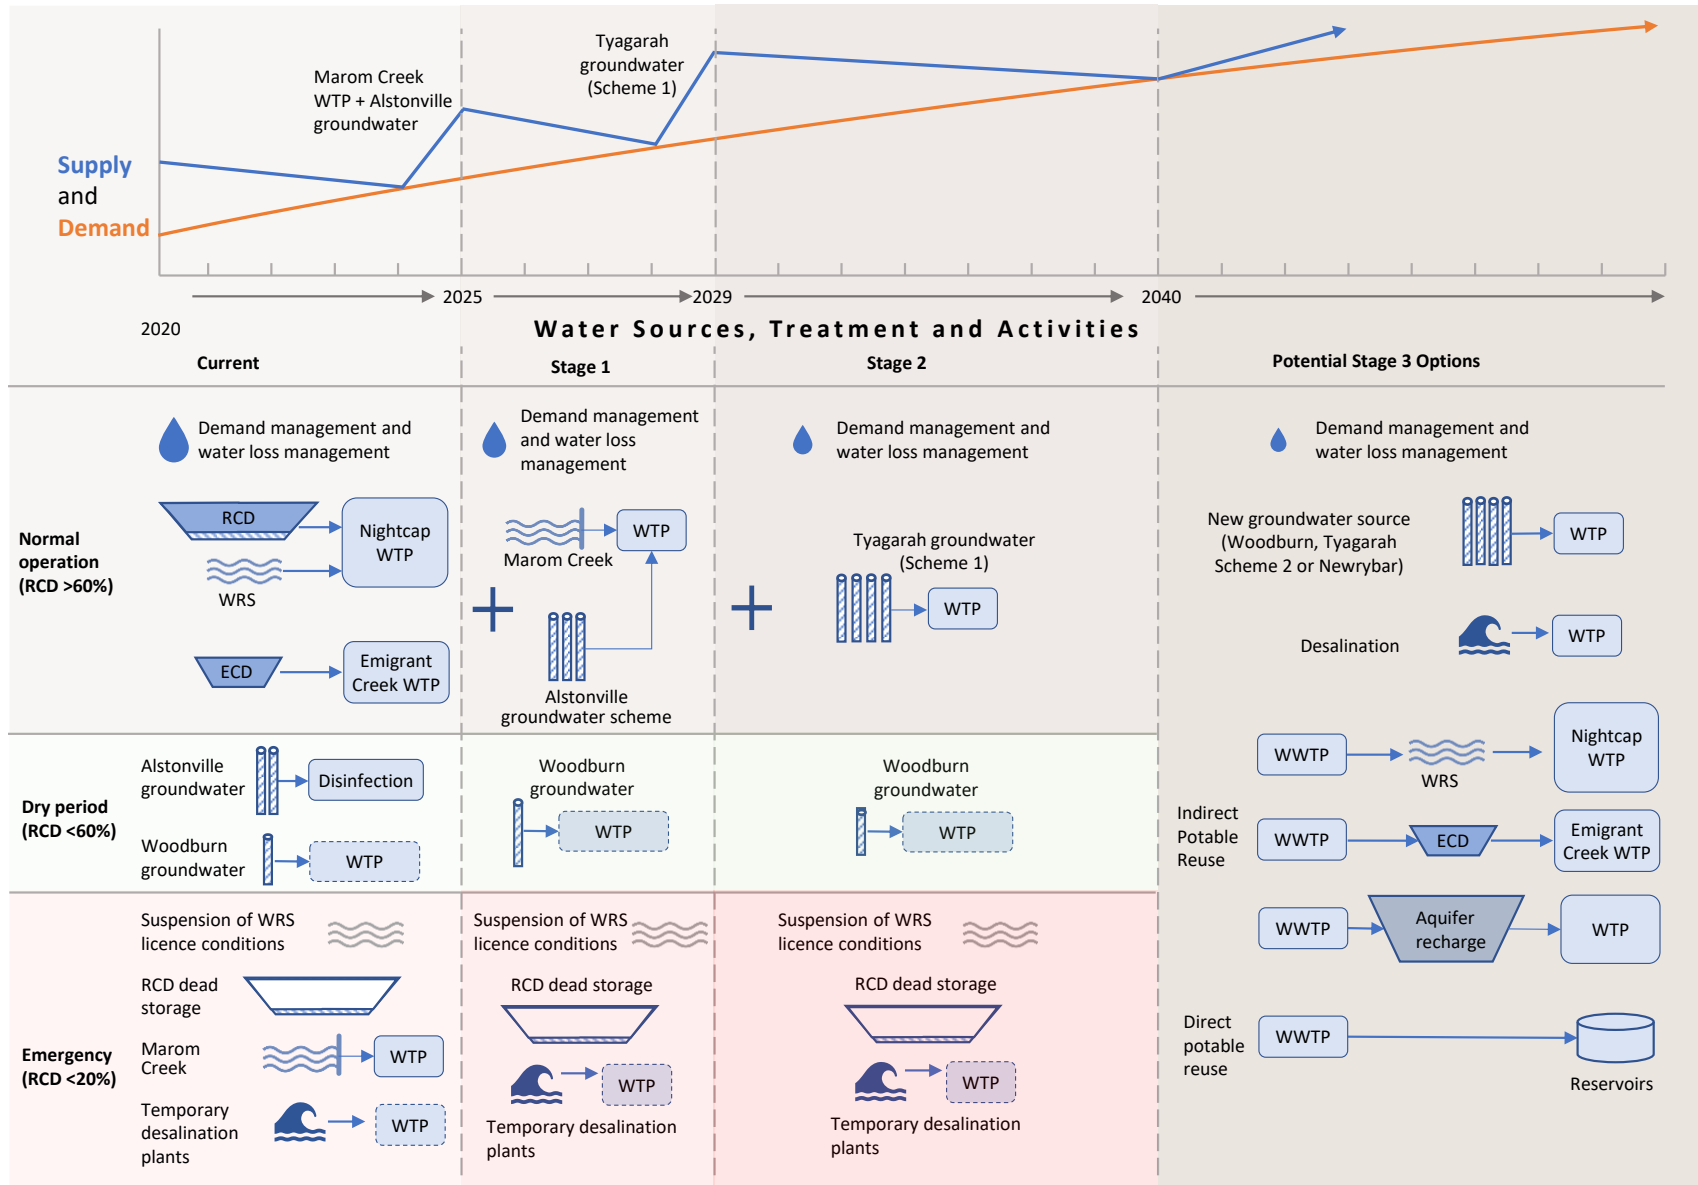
Supply
and
Demand

Marom Creek WTP + Alstonville groundwater

Tyagarah groundwater (Scheme 1)

2020 2025 2029 2040

Water Sources, Treatment and Activities

Current

Stage 1

Stage 2

Potential Stage 3 Options

Normal operation (RCD >60%)

Demand management and water loss management

RCD

Nightcap WTP

WRS

ECD

Emigrant Creek WTP

Demand management and water loss management

Marom Creek

WTP

Alstonville groundwater scheme

Demand management and water loss management

Tyagarah groundwater (Scheme 1)

WTP

Demand management and water loss management

New groundwater source (Woodburn, Tyagarah Scheme 2 or Newrybar)

WTP

Desalination

WTP

Dry period (RCD <60%)

Alstonville groundwater

Disinfection

Woodburn groundwater

WTP

Woodburn groundwater

WTP

Woodburn groundwater

WTP

Indirect Potable Reuse

WWTP

WRS

Nightcap WTP

WWTP

ECD

Emigrant Creek WTP

WWTP

Aquifer recharge

WTP

Emergency (RCD <20%)

Suspension of WRS licence conditions

RCD dead storage

Marom Creek

WTP

Temporary desalination plants

WTP

Suspension of WRS licence conditions

RCD dead storage

WTP

Temporary desalination plants

Suspension of WRS licence conditions

RCD dead storage

WTP

Temporary desalination plants

Direct potable reuse

WWTP

Reservoirs